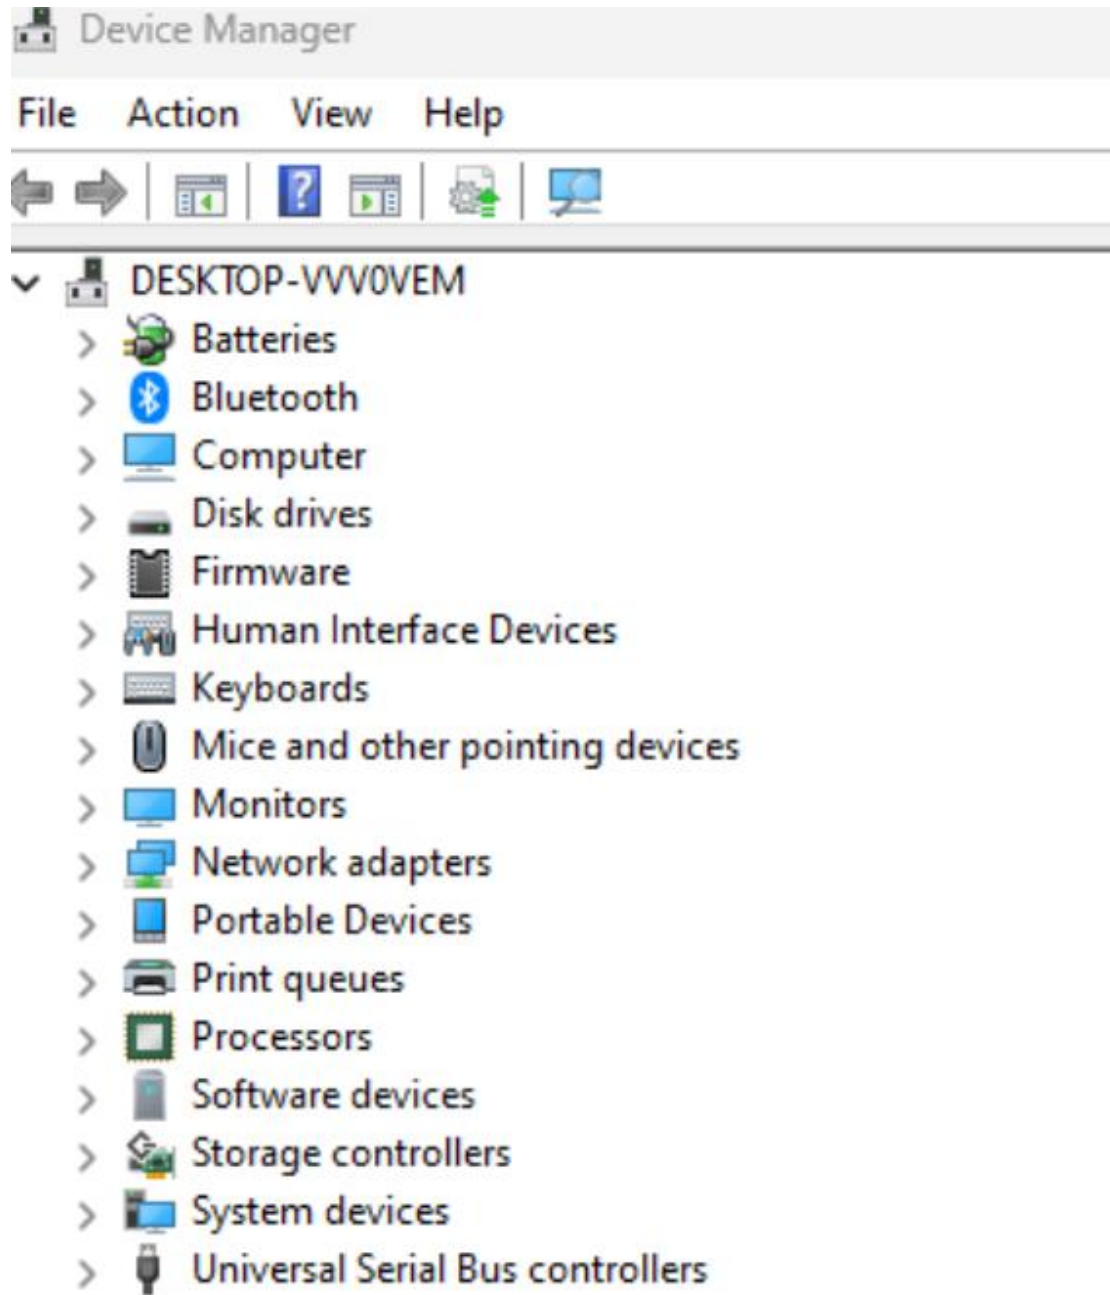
Device Manager

File Action View Help

?

DESKTOP-VVV0VEM
Batteries
Bluetooth
Computer
Disk drives
Firmware
Human Interface Devices
Keyboards
Mice and other pointing devices
Monitors
Network adapters
Portable Devices
Print queues
Processors
Software devices
Storage controllers
System devices
Universal Serial Bus controllers